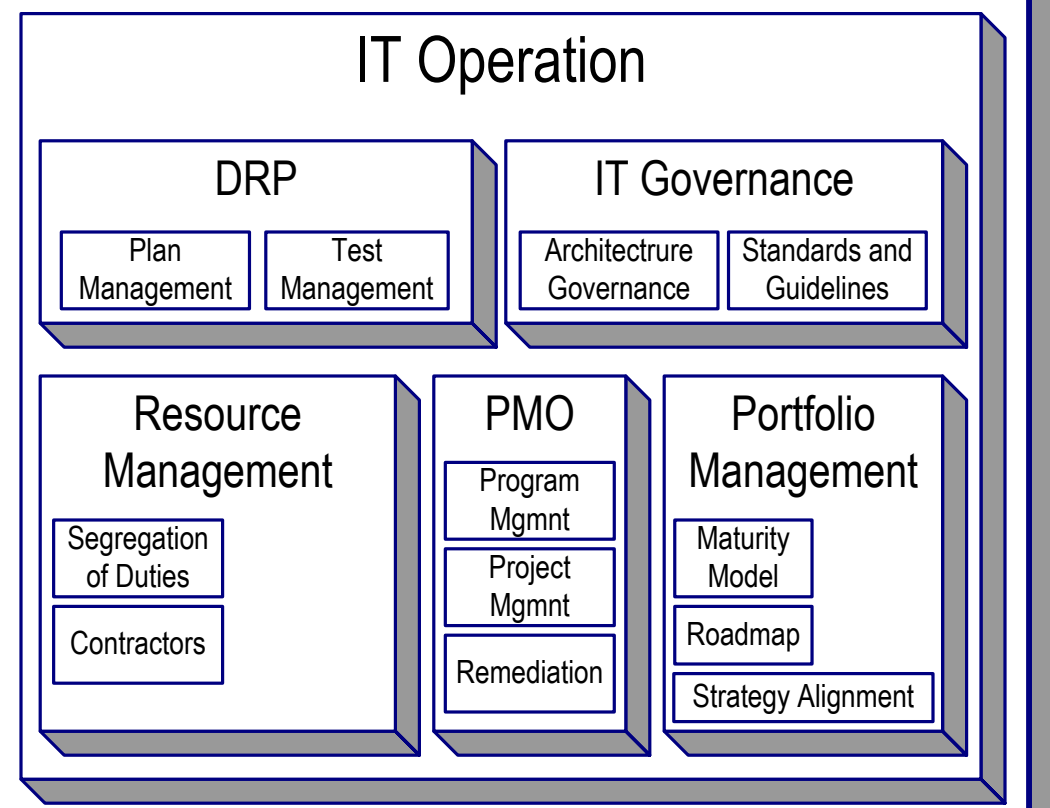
IT Operation

DRP

Plan Management

Test Management

IT Governance

Architectrure Governance

Standards and Guidelines

Resource Management

Segregation of Duties

Contractors

PMO

Program Mgmnt

Project Mgmnt

Remediation

Portfolio Management

Maturity Model

Roadmap

Strategy Alignment